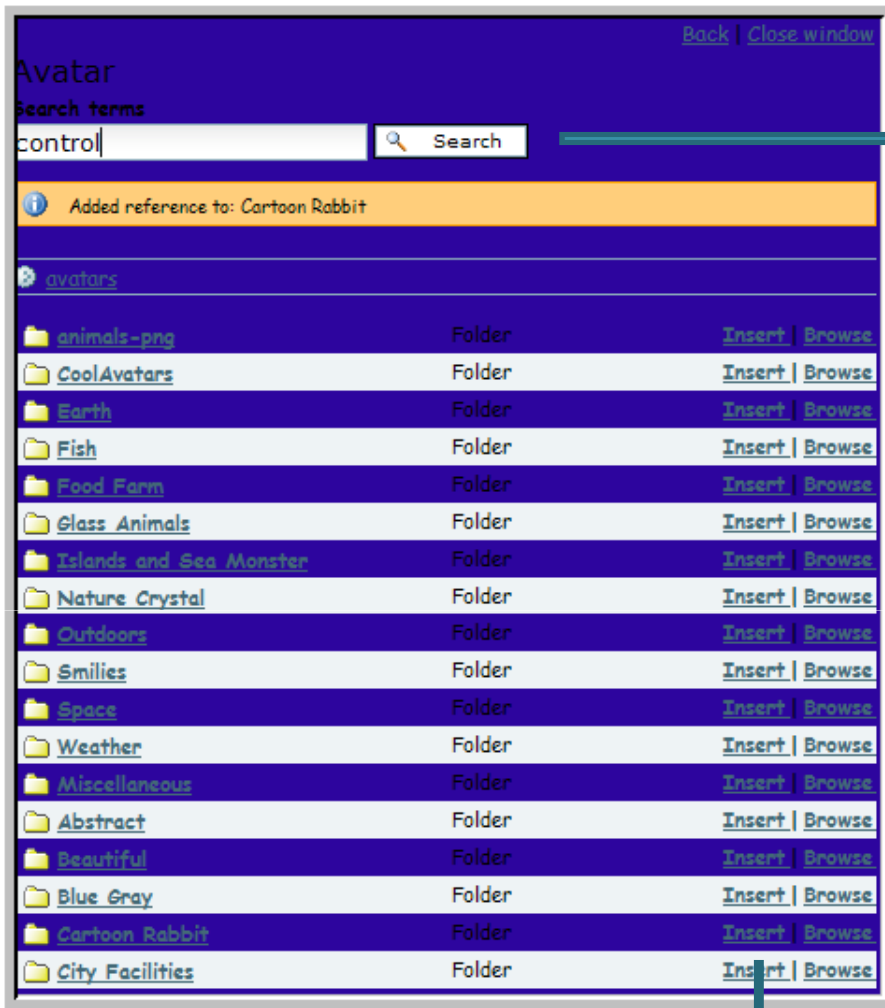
Back | Close window

Avatar

Search terms

control

Search

Added reference to: Cartoon Rabbit

avatars

| | | |
|---|---|---|
| animals-png | Folder | Insert \| Browse |
| CoolAvatars | Folder | Insert \| Browse |
| Earth | Folder | Insert \| Browse |
| Fish | Folder | Insert \| Browse |
| Food Farm | Folder | Insert \| Browse |
| Glass Animals | Folder | Insert \| Browse |
| Islands and Sea Monster | Folder | Insert \| Browse |
| Nature Crystal | Folder | Insert \| Browse |
| Outdoors | Folder | Insert \| Browse |
| Smilies | Folder | Insert \| Browse |
| Space | Folder | Insert \| Browse |
| Weather | Folder | Insert \| Browse |
| Miscellaneous | Folder | Insert \| Browse |
| Abstract | Folder | Insert \| Browse |
| Beautiful | Folder | Insert \| Browse |
| Blue Gray | Folder | Insert \| Browse |
| Cartoon Rabbit | Folder | Insert \| Browse |
| City Facilities | Folder | Insert \| Browse |